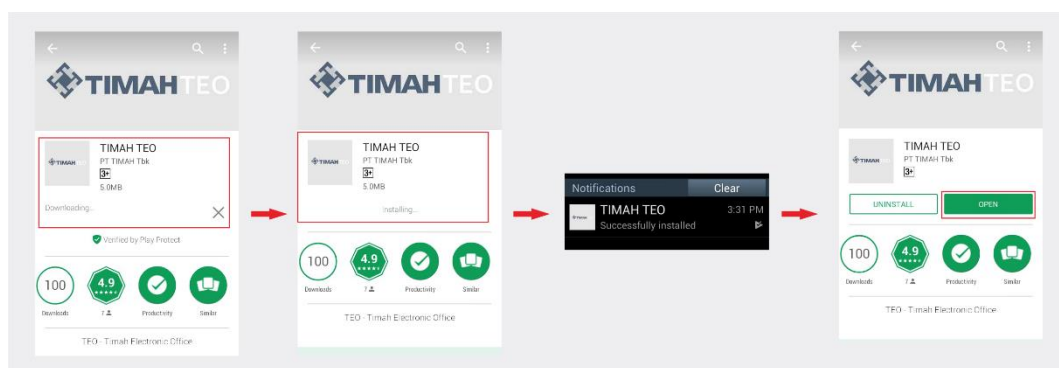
TIMAHTEO

TIMAH TEO
PT TIMAH Tbk
3+
5.0MB

Downloading...

Verified by Play Protect

100
Downloads

4.9
7

Productivity

Similar

TEO - Timah Electronic Office

TIMAHTEO

TIMAH TEO
PT TIMAH Tbk
3+
5.0MB

Installing...

100
Downloads

4.9
7

Productivity

Similar

TEO - Timah Electronic Office

Notifications Clear

TIMAH TEO 3:31 PM
Successfully installed

TIMAHTEO

TIMAH TEO
PT TIMAH Tbk
3+

UNINSTALL
OPEN

100
Downloads

4.9
7

Productivity

Similar

TEO - Timah Electronic Office